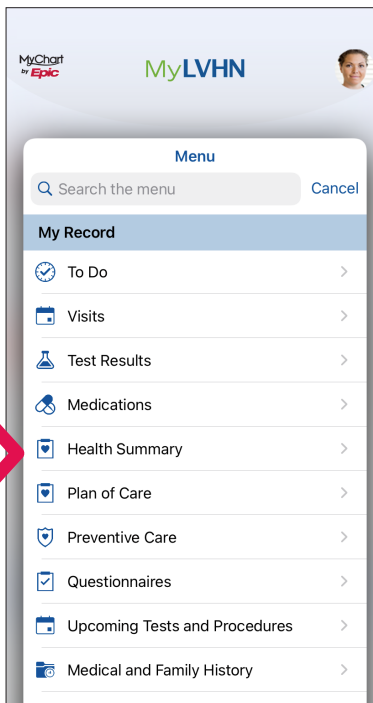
MyChart by Epic

MyLVHN

Menu

Search the menu

Cancel

My Record

To Do

Visits

Test Results

Medications

Health Summary

Plan of Care

Preventive Care

Questionnaires

Upcoming Tests and Procedures

Medical and Family History